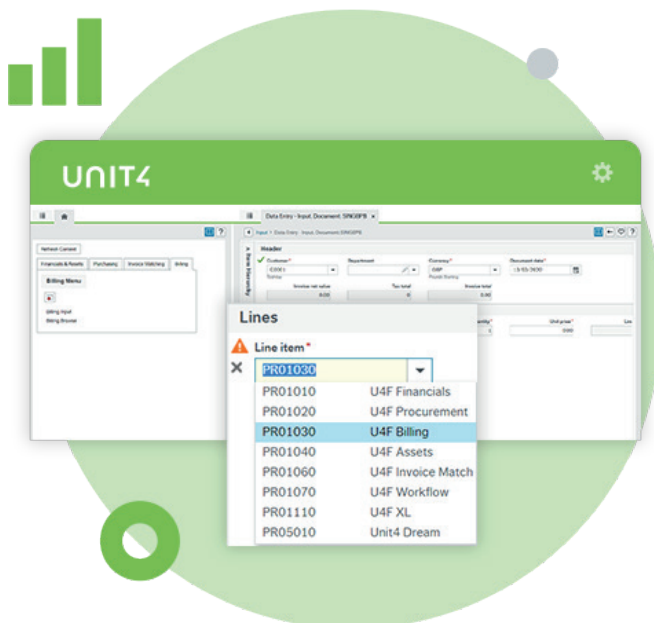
UNIT4

Data Entry - Input Document: SING0PB

Network Connect

Financials & Assets | Purchasing | Invoice Matching | Billing

Billing Menu

Billing Input

Billing Browse

Input > Data Entry - Input Document: SING0PB

Header

Customer * | Department | Currency * | Document date *

C0001 | | GBP | 15/03/2020

Invoice net value | Tax total | Invoice total

0.00 | 0 | 0.00

Quantity * | Unit price *

0 | 0.000

Lines

Line item *

PR01030

| | |
|---|---|
| PR01010 | U4F Financials |
| PR01020 | U4F Procurement |
| PR01030 | U4F Billing |
| PR01040 | U4F Assets |
| PR01060 | U4F Invoice Match |
| PR01070 | U4F Workflow |
| PR01110 | U4F XL |
| PR05010 | Unit4 Dream |